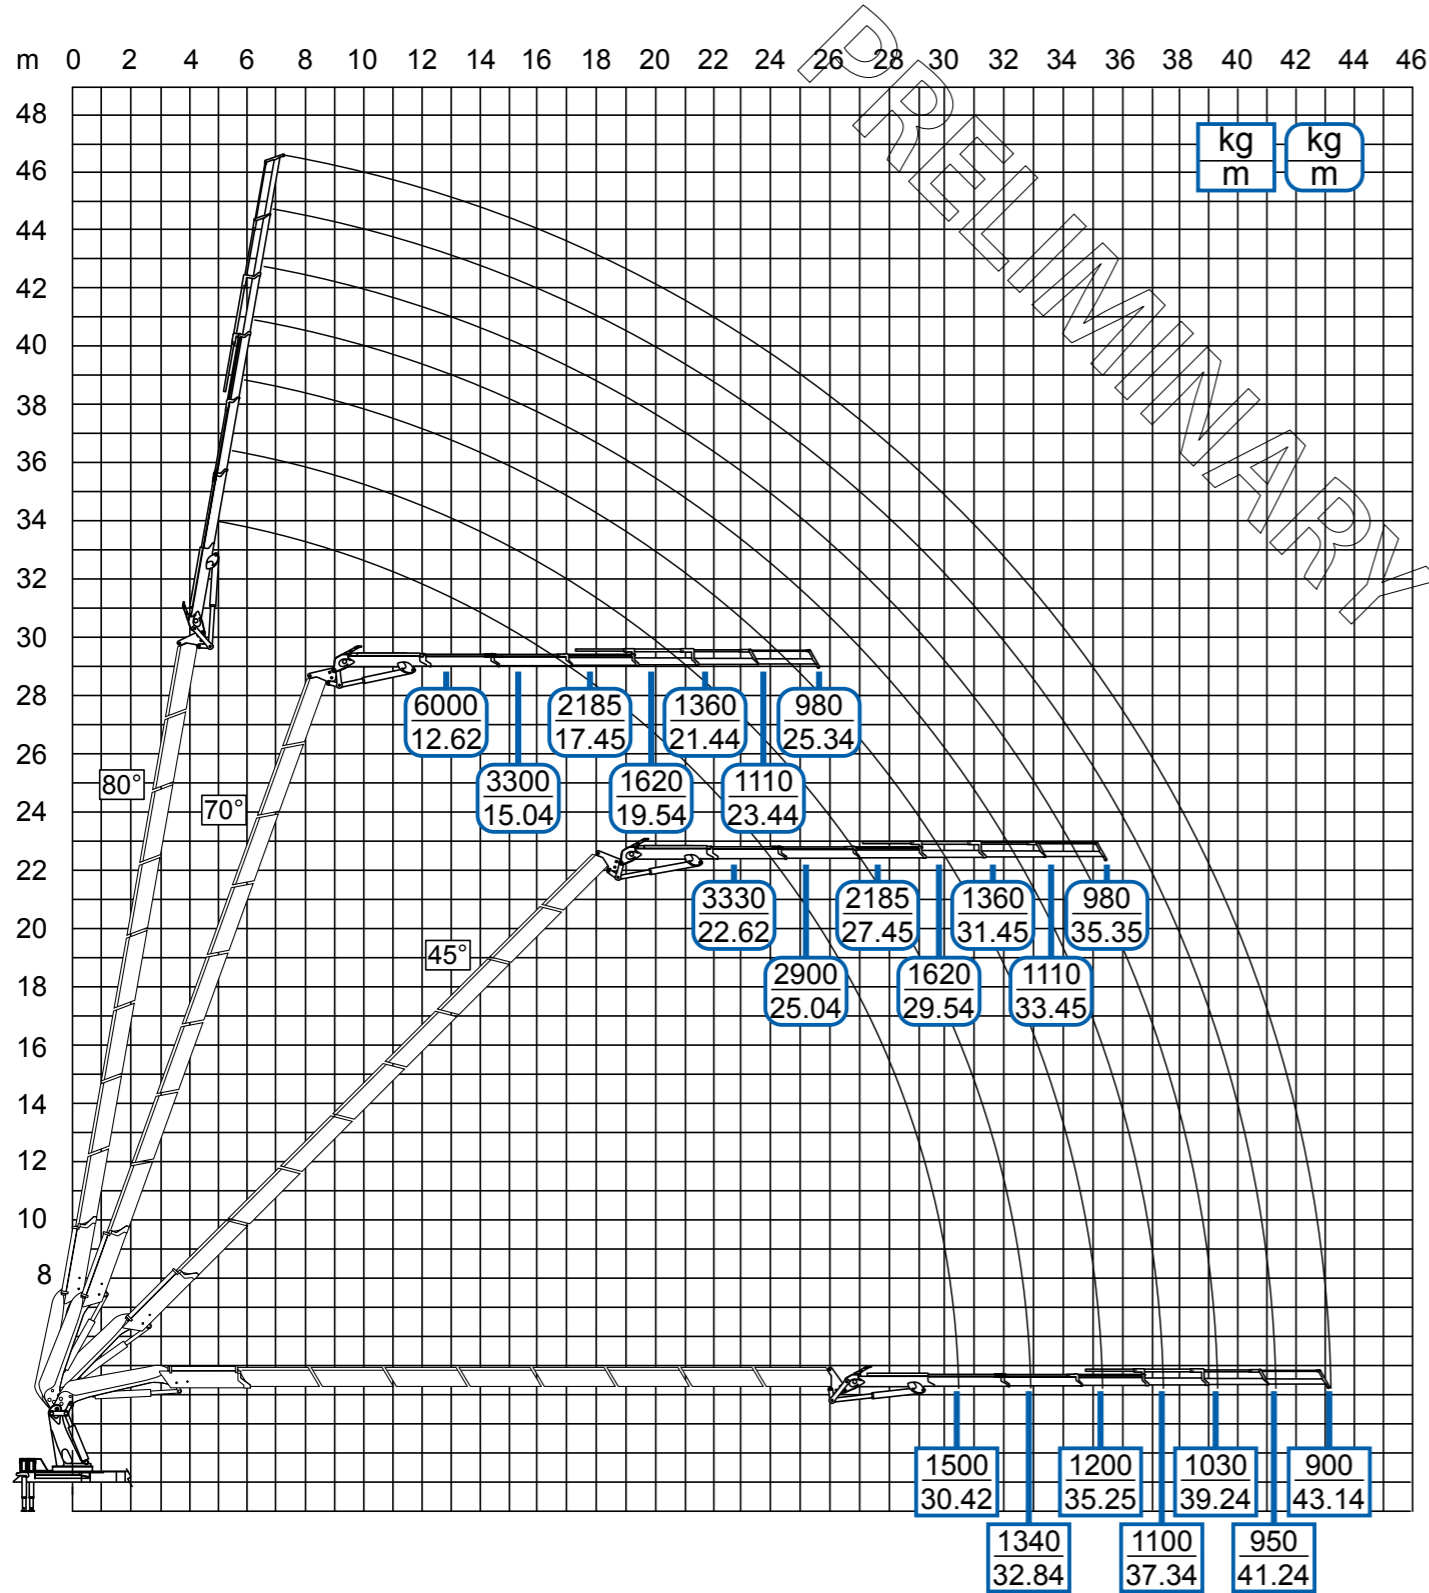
m 0 2 4 6 8 10 12 14 16 18 20 22 24 26 28 30 32 34 36 38 40 42 44 46

48
46
44
42
40
38
36
34
32
30
28
26
24
22
20
18
16
14
12
10
8

PRELIMINARY

$\frac{kg}{m}$ $\frac{kg}{m}$

80°
70°
45°

$\frac{6000}{12.62}$ $\frac{3300}{15.04}$ $\frac{2185}{17.45}$ $\frac{1620}{19.54}$ $\frac{1360}{21.44}$ $\frac{1110}{23.44}$ $\frac{980}{25.34}$

$\frac{3330}{22.62}$ $\frac{2900}{25.04}$ $\frac{2185}{27.45}$ $\frac{1620}{29.54}$ $\frac{1360}{31.45}$ $\frac{1110}{33.45}$ $\frac{980}{35.35}$

$\frac{1500}{30.42}$ $\frac{1340}{32.84}$ $\frac{1200}{35.25}$ $\frac{1100}{37.34}$ $\frac{1030}{39.24}$ $\frac{950}{41.24}$ $\frac{900}{43.14}$